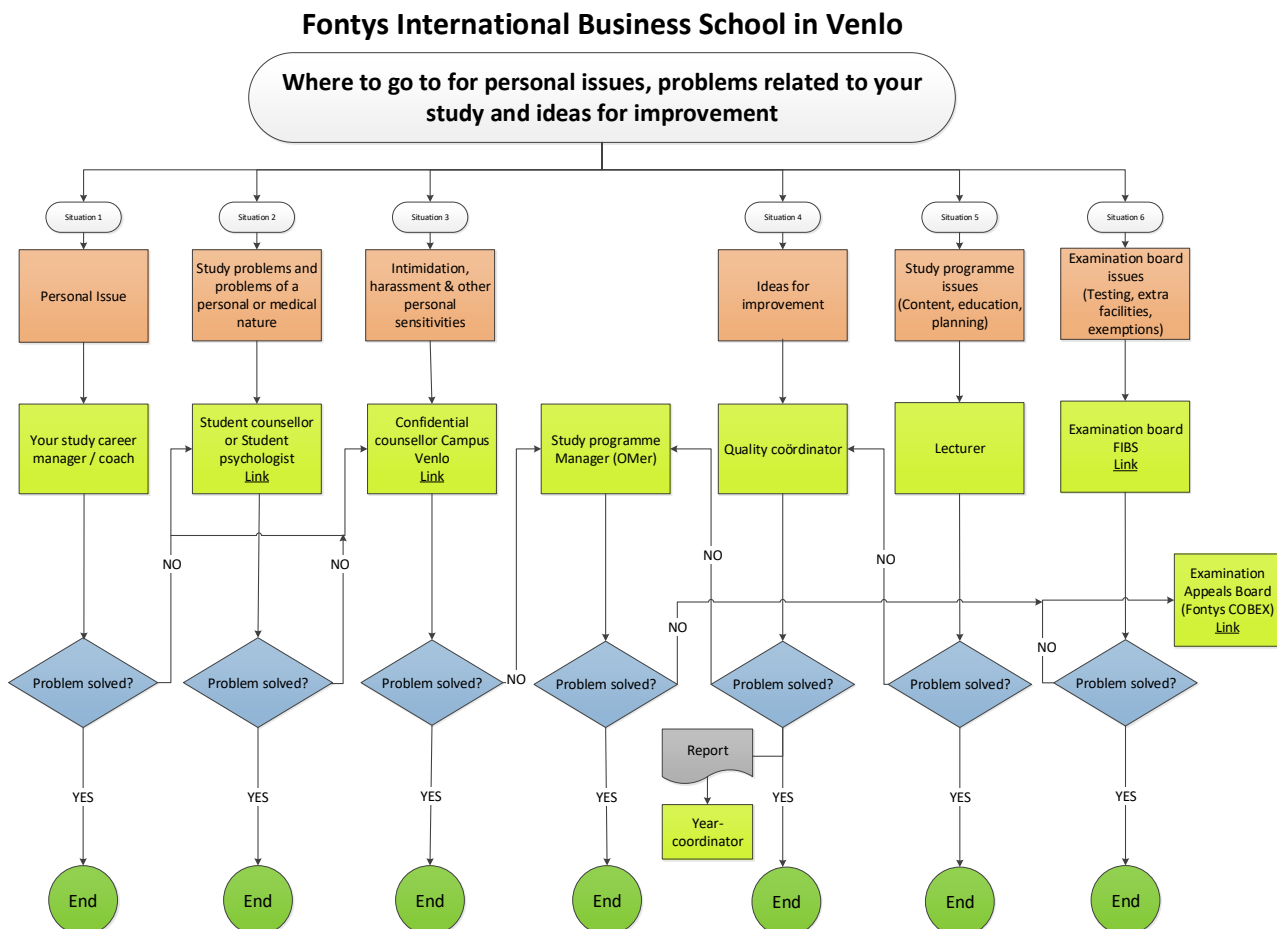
Fontys International Business School in Venlo

Where to go to for personal issues, problems related to your study and ideas for improvement

Situation 1

Personal Issue

Your study career manager / coach

Problem solved?

NO

YES

End

Situation 2

Study problems and problems of a personal or medical nature

Student counsellor or Student psychologist
Link

Problem solved?

NO

YES

End

Situation 3

Intimidation, harassment & other personal sensitivities

Confidential counsellor Campus Venlo
Link

Problem solved?

NO

YES

End

Study programme Manager (OMer)

Problem solved?

NO

YES

End

Situation 4

Ideas for improvement

Quality coördinator

Problem solved?

NO

Report

Year-coordinator

YES

End

Situation 5

Study programme issues (Content, education, planning)

Lecturer

Problem solved?

NO

YES

End

Situation 6

Examination board issues (Testing, extra facilities, exemptions)

Examination board FIBS
Link

Problem solved?

NO

YES

End

Examination Appeals Board (Fontys COBEX)
Link